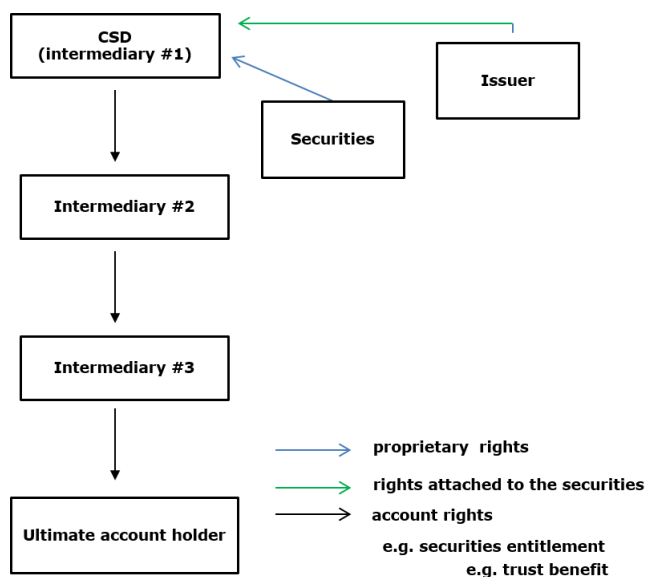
CSD
(intermediary #1)

Issuer

Securities

Intermediary #2

Intermediary #3

Ultimate account holder

proprietary rights

rights attached to the securities

account rights

e.g. securities entitlement

e.g. trust benefit